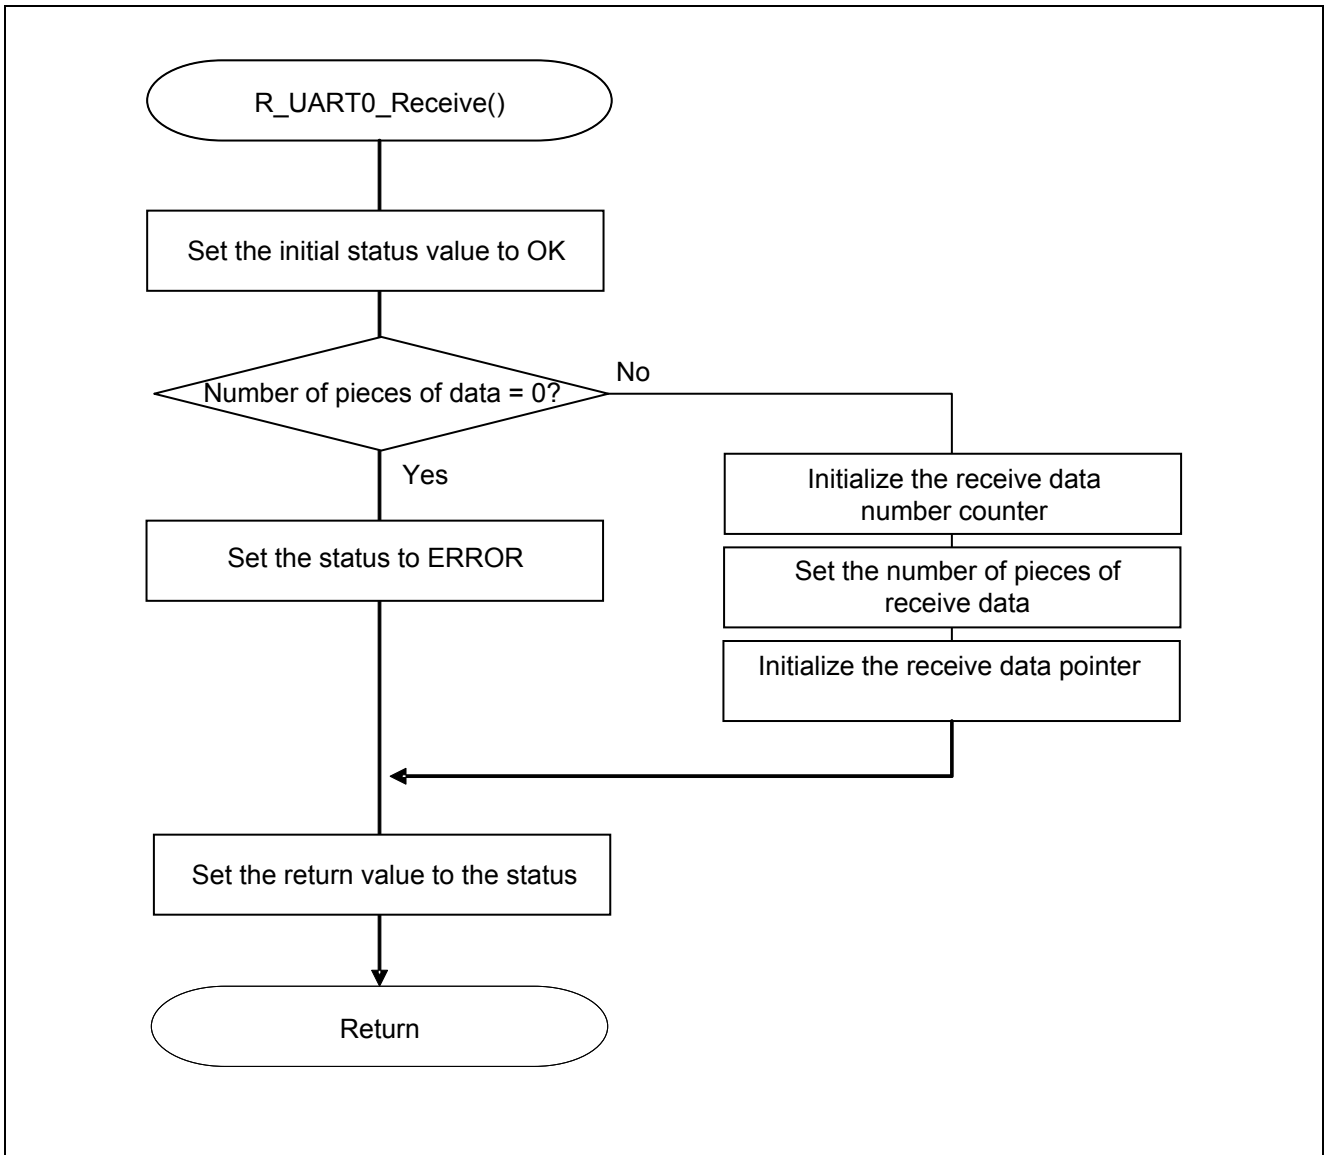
R_UART0_Receive()

Set the initial status value to OK

Number of pieces of data = 0?

No

Yes

Set the status to ERROR

Initialize the receive data number counter

Set the number of pieces of receive data

Initialize the receive data pointer

Set the return value to the status

Return